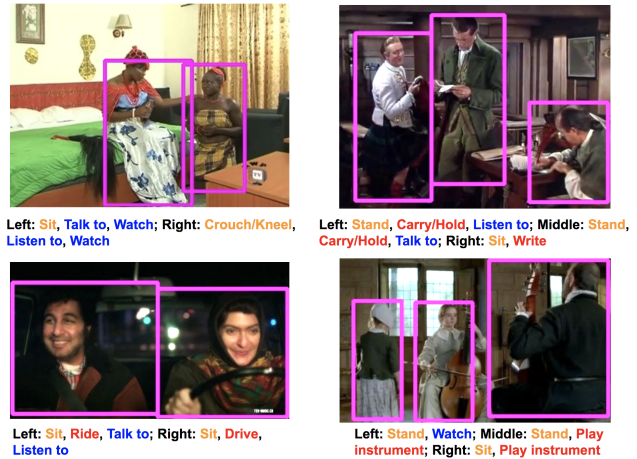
Left: Sit, Talk to, Watch; Right: Crouch/Kneel, Listen to, Watch

Left: Stand, Carry/Hold, Listen to; Middle: Stand, Carry/Hold, Talk to; Right: Sit, Write

Left: Sit, Ride, Talk to; Right: Sit, Drive, Listen to

Left: Stand, Watch; Middle: Stand, Play instrument; Right: Sit, Play instrument